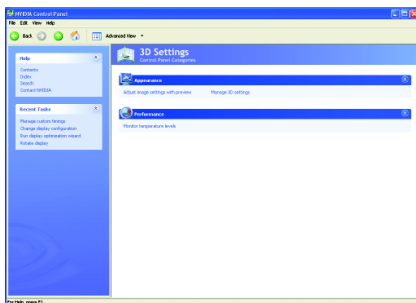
NVIDIA Control Panel

File Edit View Help

Back

Advanced View

Help

Contents
Index
Search
Contact NVIDIA

Recent Tasks

Manage custom timings
Change display configuration
Run display optimization wizard
Rotate display

3D Settings
Control Panel Categories

Appearance

Adjust image settings with preview
Manage 3D settings

Performance

Monitor temperature levels

For Help, press F1